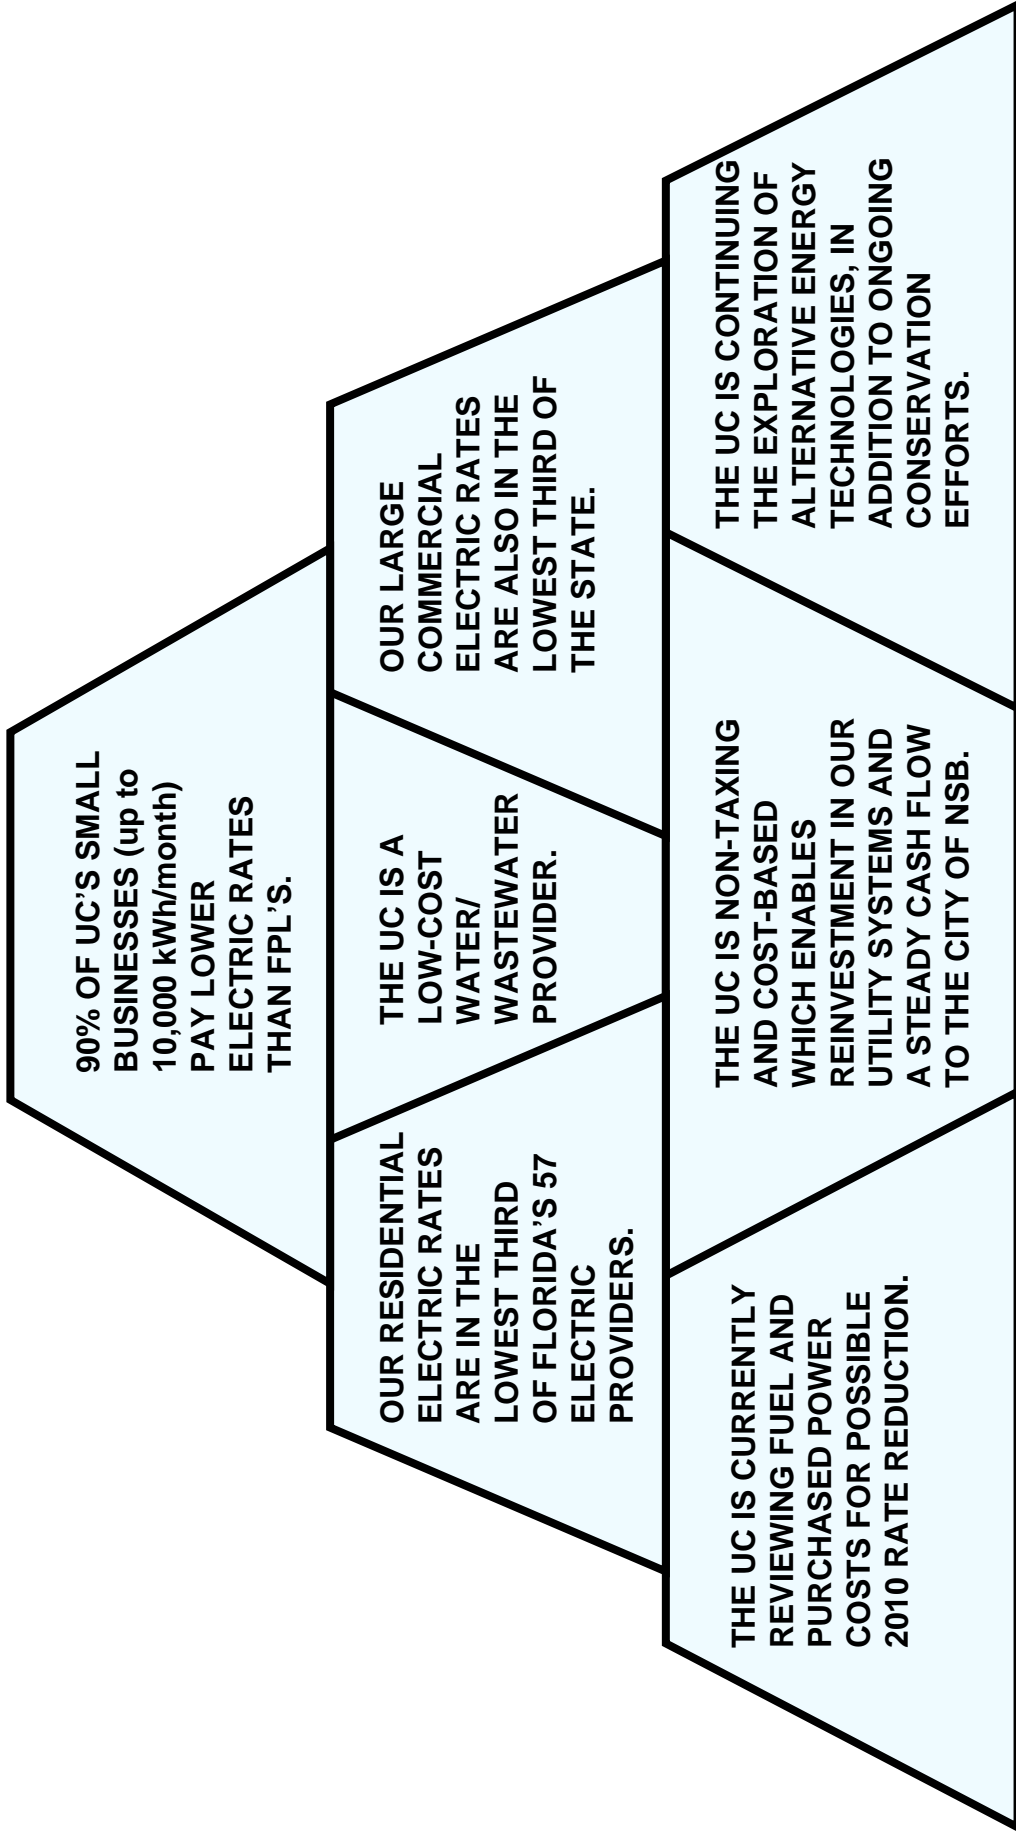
90% OF UC'S SMALL BUSINESSES (up to 10,000 kWh/month) PAY LOWER ELECTRIC RATES THAN FPL'S.

OUR RESIDENTIAL ELECTRIC RATES ARE IN THE LOWEST THIRD OF FLORIDA'S 57 ELECTRIC PROVIDERS.

THE UC IS A LOW-COST WATER/ WASTEWATER PROVIDER.

OUR LARGE COMMERCIAL ELECTRIC RATES ARE ALSO IN THE LOWEST THIRD OF THE STATE.

THE UC IS CURRENTLY REVIEWING FUEL AND PURCHASED POWER COSTS FOR POSSIBLE 2010 RATE REDUCTION.

THE UC IS NON-TAXING AND COST-BASED WHICH ENABLES REINVESTMENT IN OUR UTILITY SYSTEMS AND A STEADY CASH FLOW TO THE CITY OF NSB.

THE UC IS CONTINUING THE EXPLORATION OF ALTERNATIVE ENERGY TECHNOLOGIES, IN ADDITION TO ONGOING CONSERVATION EFFORTS.